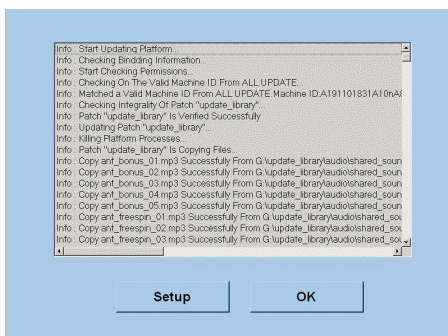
Info : Start Updating Platform...
Info : Checking Bindding Information...
Info : Start Checking Permissions...
Info : Checking On The Valid Machine ID From ALL.UPDATE...
Info : Matched a Valid Machine ID From ALL.UPDATE.Machine ID:A191101831A10nA
Info : Checking Integrality Of Patch "update_library"...
Info : Patch "update_library" Is Verified Successfully
Info : Updating Patch "update_library"...
Info : Killing Platform Processes...
Info : Patch "update_library" Is Copying Files...
Info : Copy ant_bonus_01.mp3 Successfully From G:\update_library\audio\shared_soun
Info : Copy ant_bonus_02.mp3 Successfully From G:\update_library\audio\shared_soun
Info : Copy ant_bonus_03.mp3 Successfully From G:\update_library\audio\shared_soun
Info : Copy ant_bonus_04.mp3 Successfully From G:\update_library\audio\shared_soun
Info : Copy ant_bonus_05.mp3 Successfully From G:\update_library\audio\shared_soun
Info : Copy ant_freespin_01.mp3 Successfully From G:\update_library\audio\shared_sou
Info : Copy ant_freespin_02.mp3 Successfully From G:\update_library\audio\shared_sou
Info : Copy ant_freespin_03.mp3 Successfully From G:\update_library\audio\shared_sou

Setup

OK